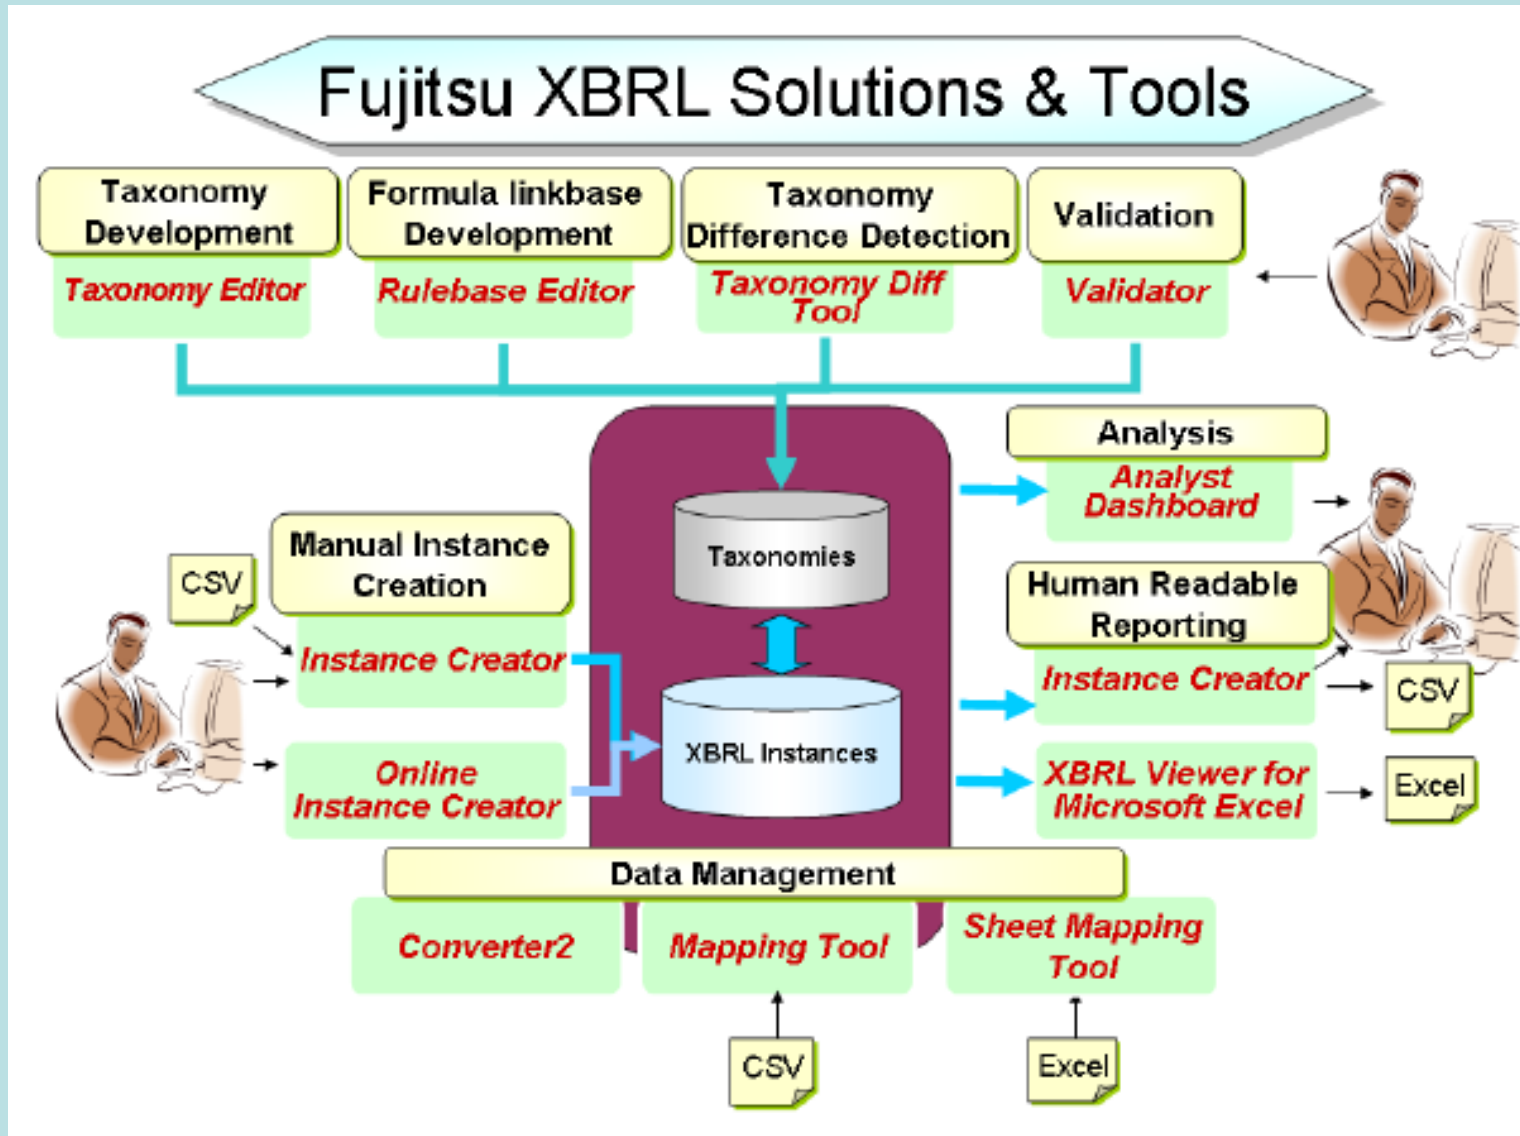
Fujitsu XBRL Solutions & Tools

Taxonomy Development

Taxonomy Editor

Formula linkbase Development

Rulebase Editor

Taxonomy Difference Detection

Taxonomy Diff Tool

Validation

Validator

Analysis

Analyst Dashboard

Manual Instance Creation

CSV

Instance Creator

Online Instance Creator

Taxonomies

XBRL Instances

Human Readable Reporting

Instance Creator

CSV

XBRL Viewer for Microsoft Excel

Excel

Data Management

Converter2

Mapping Tool

Sheet Mapping Tool

CSV

Excel